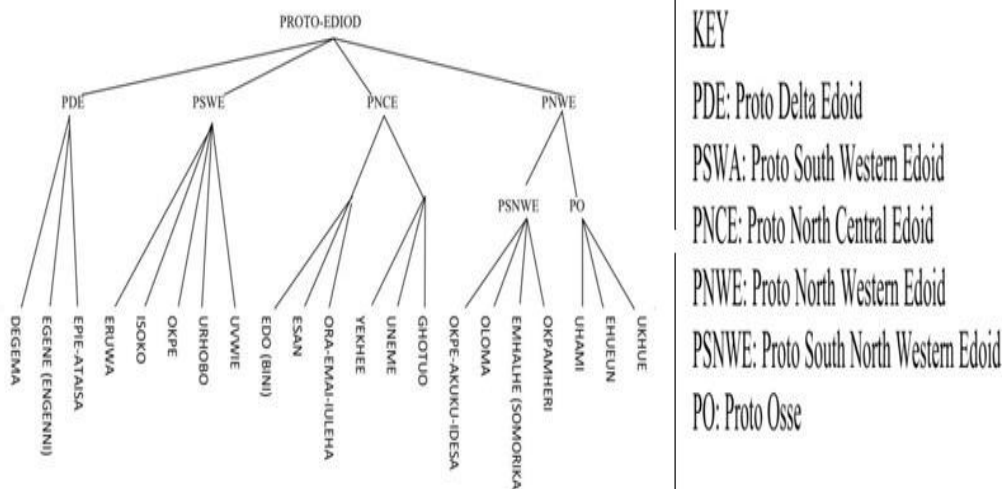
PROTO-EDIOD

PDE
PSWE
PNCE
PNWE
PSNWE
PO

DEGEMA
EGENE (ENGENNI)
EPIE-ATAISA
ERUWA
ISOKO
OKPE
URHOBO
UVWIE
EDO (BINI)
ESAN
ORA-EMAI-IULEHA
YEKHEE
UNEME
GHOTUO
OKPE-AKUKU-IDESA
OLOMA
EMHALHE (SOMORIKA
OKPAMHERI
UHAMI
EHUEUN
UKHUE

KEY
PDE: Proto Delta Edoid
PSWA: Proto South Western Edoid
PNCE: Proto North Central Edoid
PNWE: Proto North Western Edoid
PSNWE: Proto South North Western Edoid
PO: Proto Osse